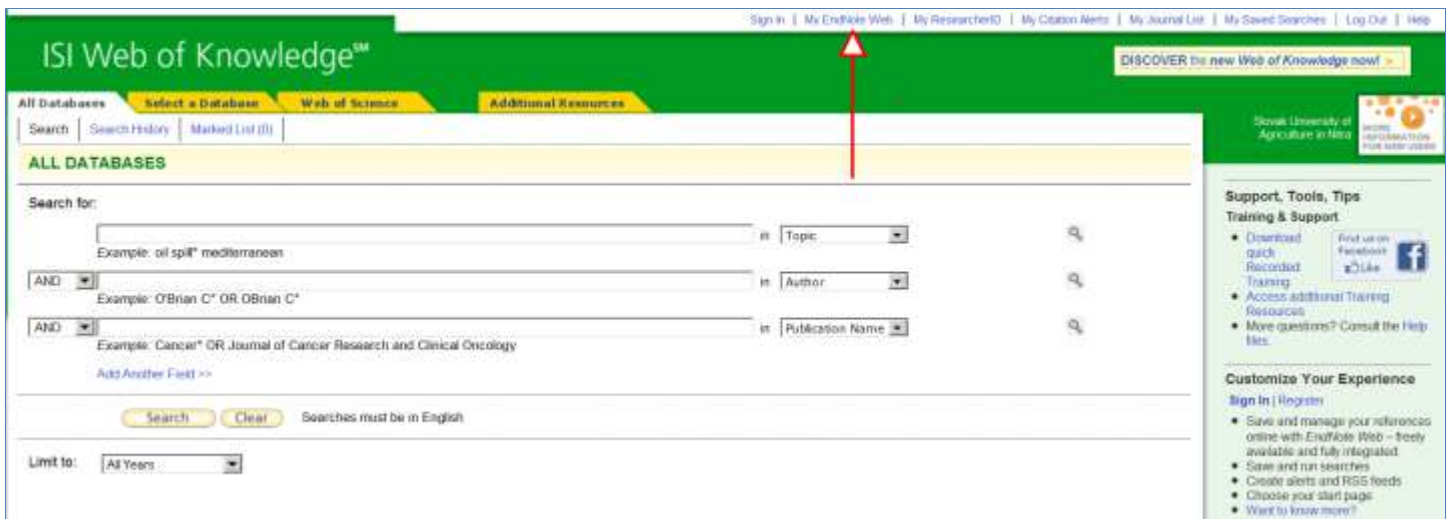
Sign In | My EndNote Web | My ResearcherID | My Citation Alerts | My Journal List | My Saved Searches | Log Out | Help

ISI Web of Knowledge℠

DISCOVER the new Web of Knowledge now! >

All Databases | Select a Database | Web of Science | Additional Resources

Search | Search History | Marked List (0)

Slovak University of Agriculture in Nitra

MORE INFORMATION FOR NEW USERS

ALL DATABASES

Search for:

in Topic

Example: oil spill* mediterranean

AND in Author

Example: O'Brian C* OR OBrian C*

AND in Publication Name

Example: Cancer* OR Journal of Cancer Research and Clinical Oncology

Add Another Field >>

Search Clear Searches must be in English

Limit to: All Years

Support, Tools, Tips

Training & Support

- Download quick Recorded Training
- Access additional Training Resources
- More questions? Consult the Help files

Find us on Facebook Like

Customize Your Experience

Sign In | Register

- Save and manage your references online with EndNote Web – freely available and fully integrated
- Save and run searches
- Create alerts and RSS feeds
- Choose your start page
- Want to know more?